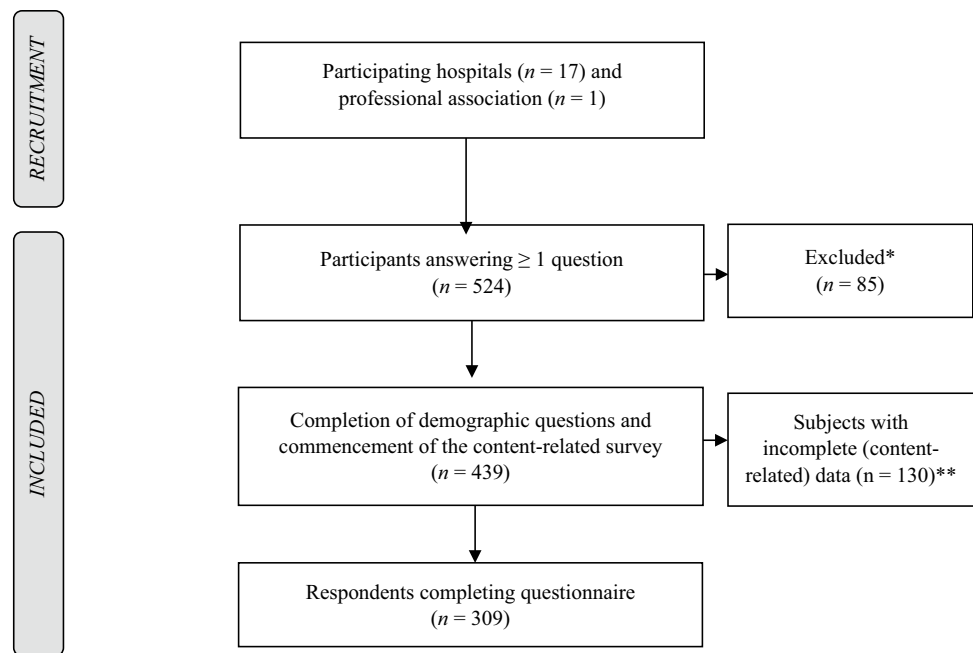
RECRUITMENT

Participating hospitals ($n$ = 17) and professional association ($n$ = 1)

INCLUDED

Participants answering ≥ 1 question ($n$ = 524)

Excluded* ($n$ = 85)

Completion of demographic questions and commencement of the content-related survey ($n$ = 439)

Subjects with incomplete (content-related) data (n = 130)**

Respondents completing questionnaire ($n$ = 309)